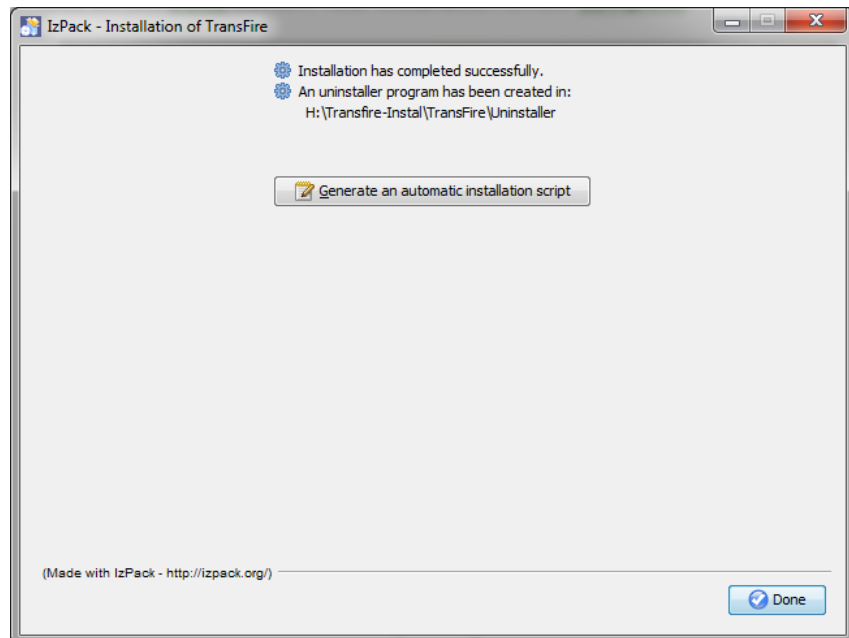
IzPack - Installation of TransFire

Installation has completed successfully.
An uninstaller program has been created in:
H:\Transfire-Instal\TransFire\Uninstaller

Generate an automatic installation script

(Made with IzPack - http://izpack.org/)

Done